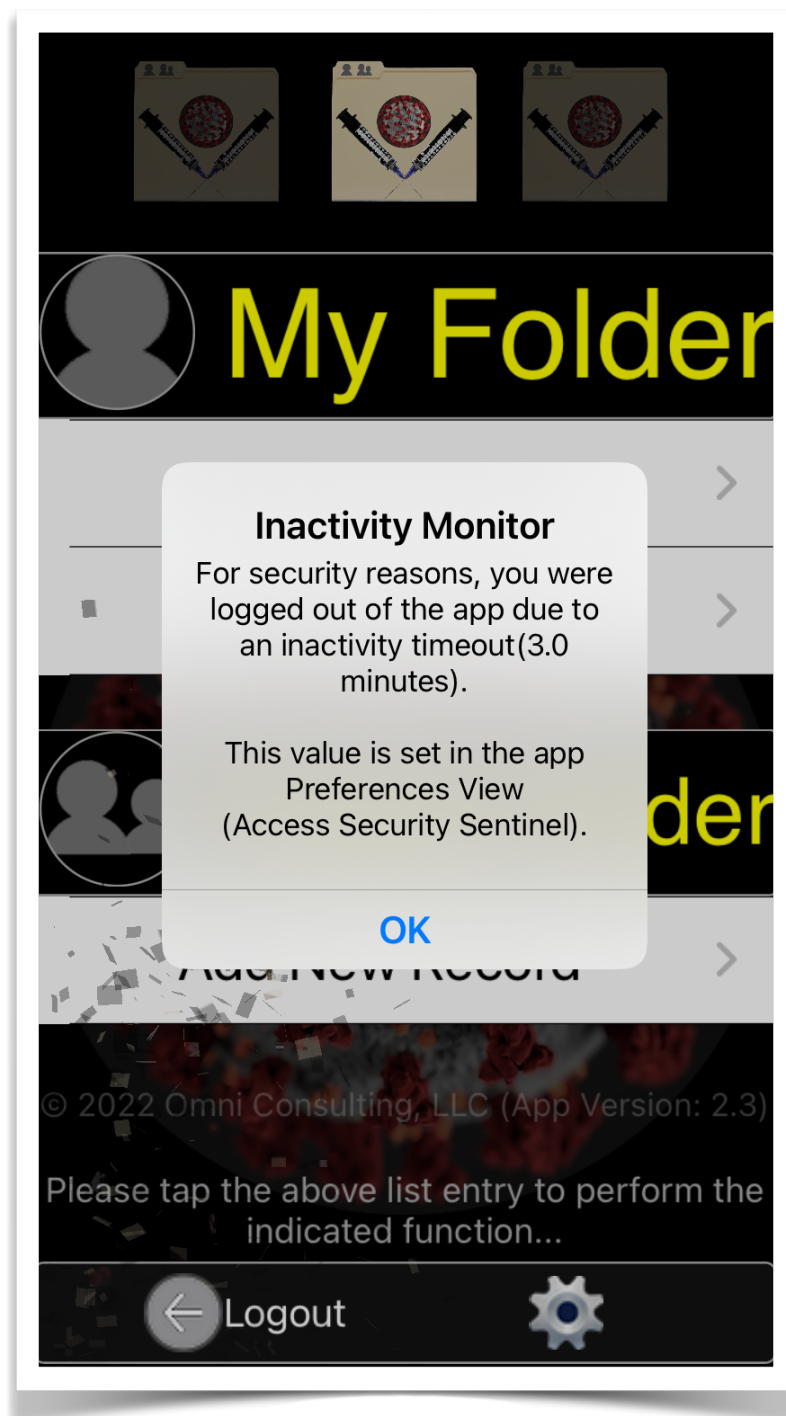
My Folder

Inactivity Monitor

For security reasons, you were logged out of the app due to an inactivity timeout(3.0 minutes).

This value is set in the app Preferences View (Access Security Sentinel).

OK

der

Add New Record

© 2022 Omni Consulting, LLC (App Version: 2.3)

Please tap the above list entry to perform the indicated function...

Logout